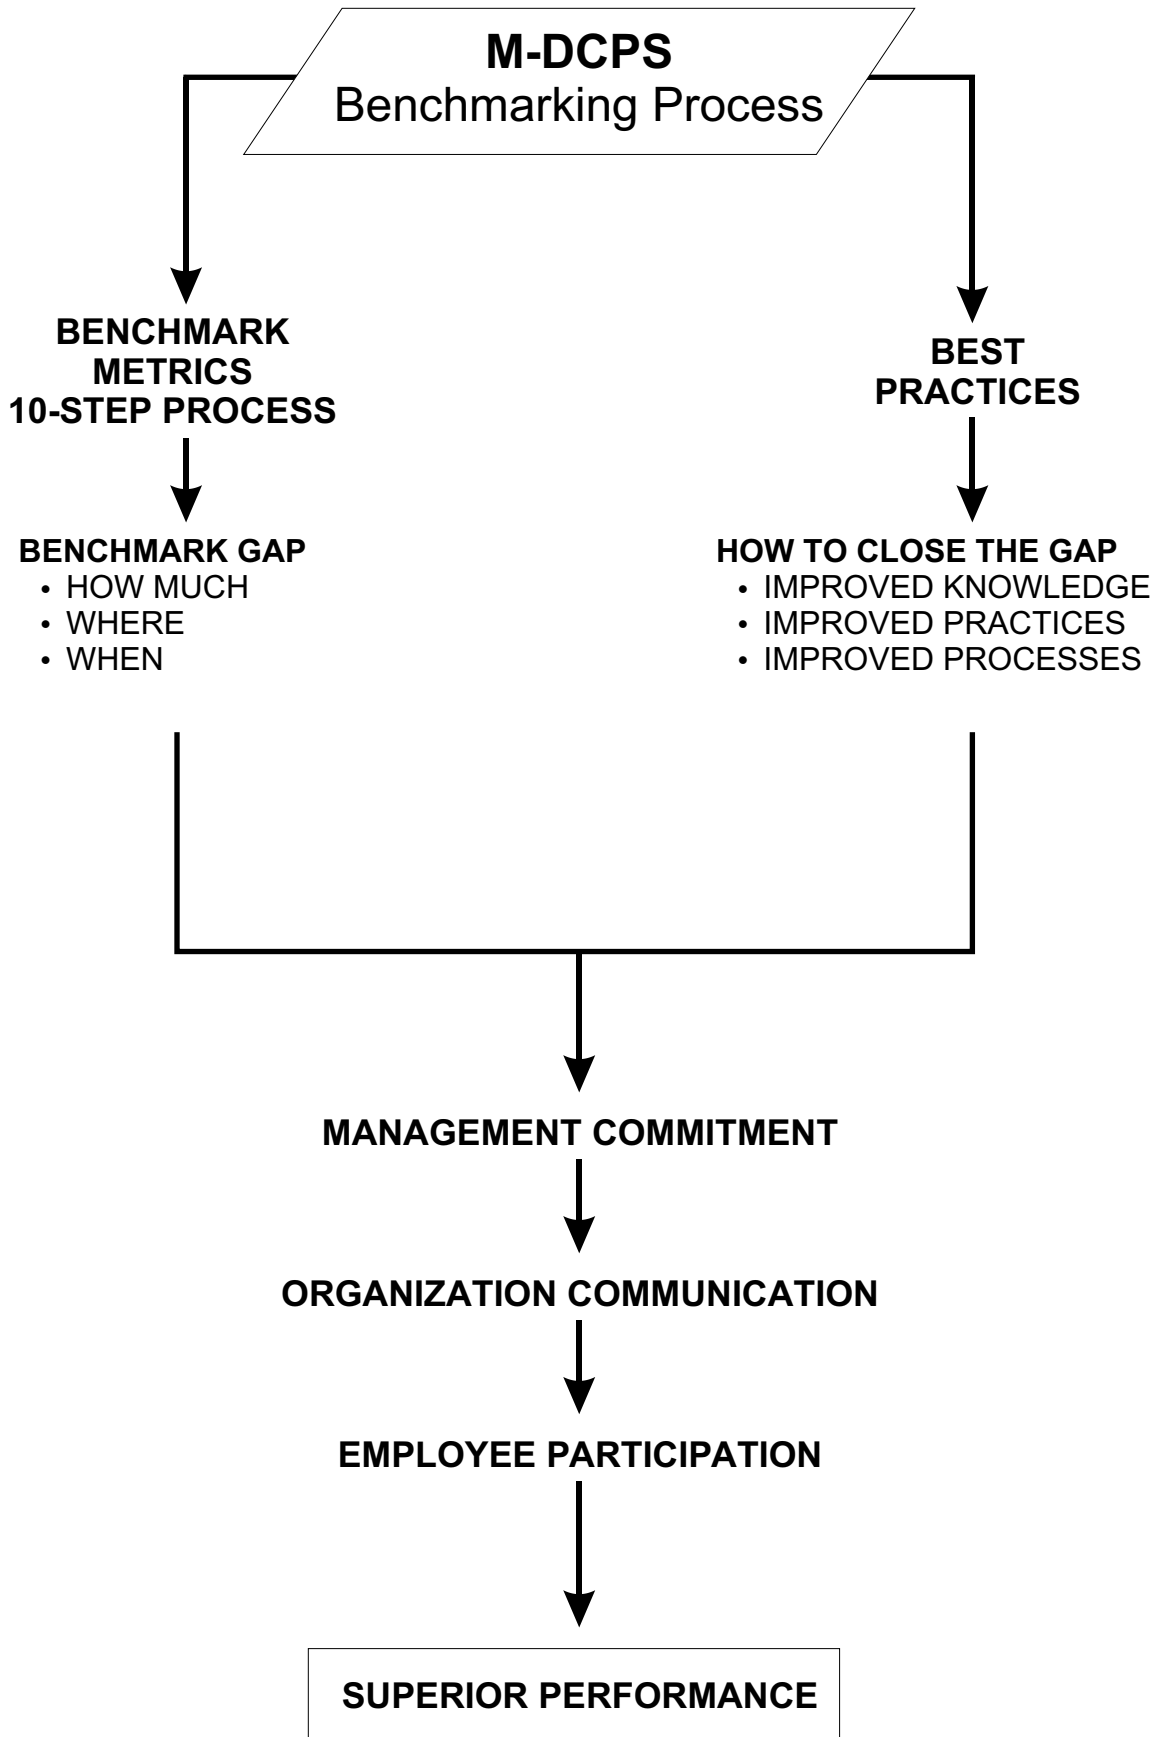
M-DCPS
Benchmarking Process

BENCHMARK METRICS 10-STEP PROCESS

BENCHMARK GAP
• HOW MUCH
• WHERE
• WHEN

BEST PRACTICES

HOW TO CLOSE THE GAP
• IMPROVED KNOWLEDGE
• IMPROVED PRACTICES
• IMPROVED PROCESSES

MANAGEMENT COMMITMENT

ORGANIZATION COMMUNICATION

EMPLOYEE PARTICIPATION

SUPERIOR PERFORMANCE